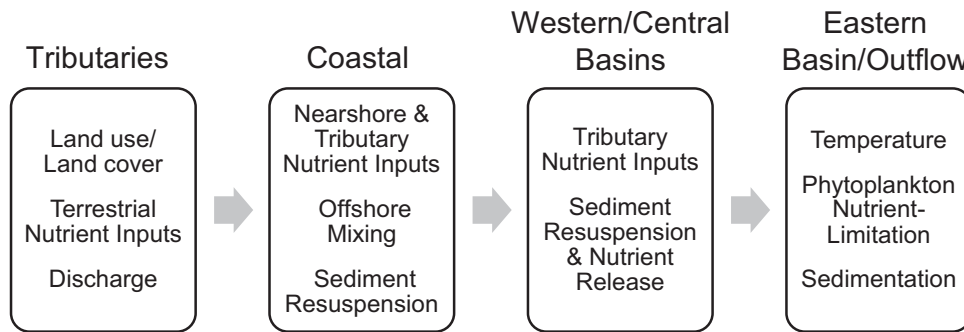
Tributaries

Land use/ Land cover

Terrestrial Nutrient Inputs

Discharge

Coastal

Nearshore & Tributary Nutrient Inputs

Offshore Mixing

Sediment Resuspension

Western/Central Basins

Tributary Nutrient Inputs

Sediment Resuspension & Nutrient Release

Eastern Basin/Outflow

Temperature

Phytoplankton Nutrient-Limitation

Sedimentation